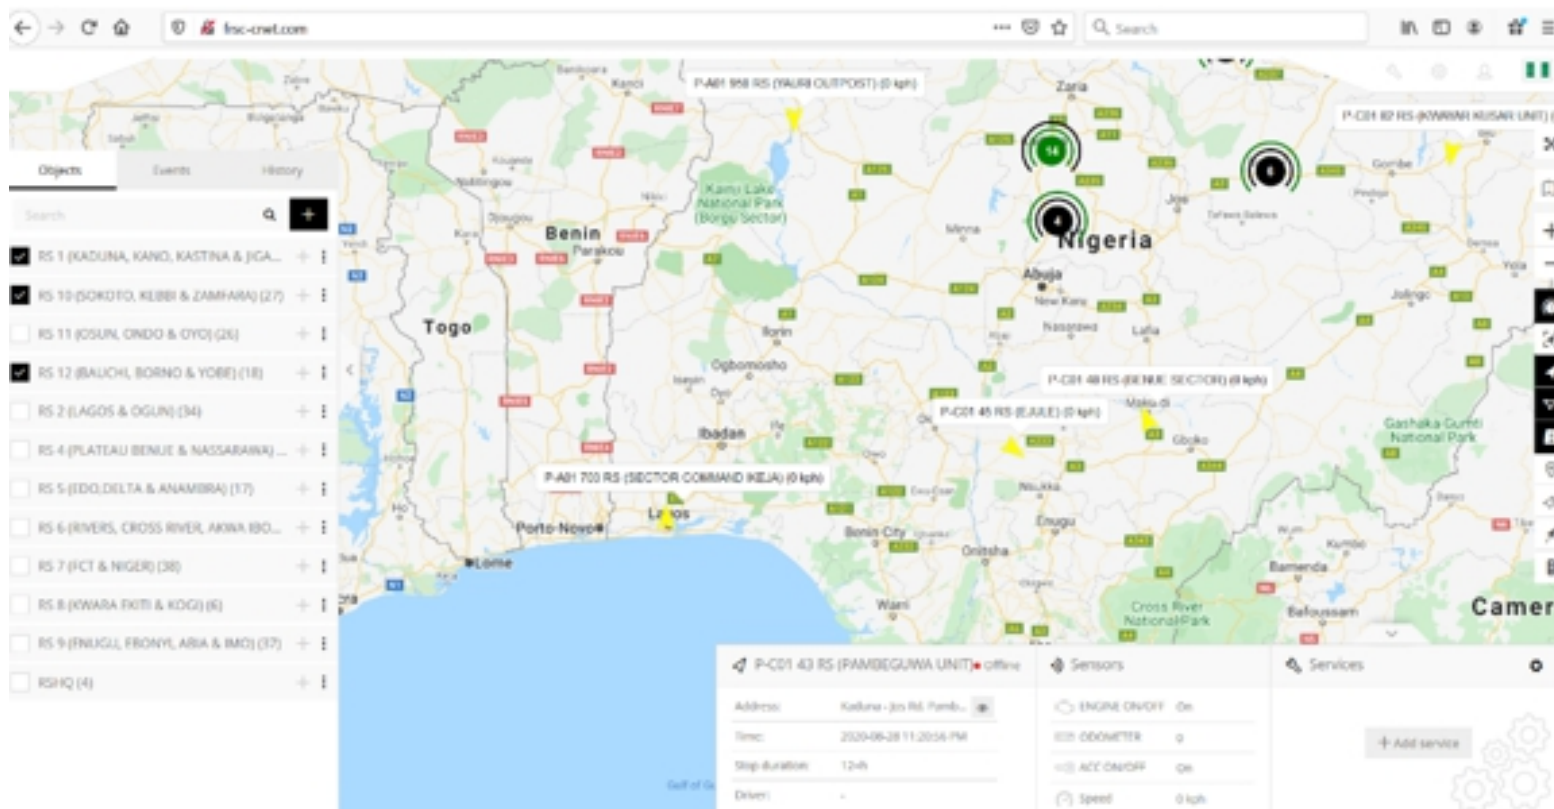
frsc-cnet.com

Search

P-A01 958 RS (YAURI OUTPOST) (0 kph)

P-C01 87 RS (KWAYAR KUSAR UNIT)

Objects Events History

Search

RS 1 (KADUNA, KANO, KASTINA & JIGA...

RS 10 (SOKOTO, KEBBI & ZAMFARA) (27)

RS 11 (OSUN, ONDO & OYO) (26)

RS 12 (BAUCHI, BORNO & YOBE) (18)

RS 2 (LAGOS & OGUN) (34)

RS 4 (PLATEAU BENUE & NASSARAWA) ...

RS 5 (EDO,DELTA & ANAMBRA) (17)

RS 6 (RIVERS, CROSS RIVER, AKWA IBO...

RS 7 (FCT & NIGER) (38)

RS 8 (KWARA EKITI & KOGI) (6)

RS 9 (ENUGU, EBONYI, ABIA & IMO) (37)

RSHQ (4)

Zaria

Kainji Lake National Park (Borgu Sector)

Benin

Parakou

Togo

Nigeria

Abuja

Minna

Jos

Gombe

Ilorin

Ogbomosho

Ibadan

Lagos

Porto-Novo

Lome

Benin City

Onitsha

Enugu

Makurdi

Gboko

Lafia

Jalingo

Gashaka Gumti National Park

Bamenda

Cross River National Park

Bafoussam

Camer

Warri

P-C01 48 RS (BENUE SECTOR) (0 kph)

P-C01 45 RS (EJULE) (0 kph)

P-A01 703 RS (SECTOR COMMAND IKEJA) (0 kph)

54

6

4

P-C01 43 RS (PAMBEGUWA UNIT) Offline

Address: Kaduna - Jos Rd, Pamb...

Time: 2020-08-28 11:20:56 PM

Stop duration: 12 h

Driver: -

Sensors

ENGINE ON/OFF On

ODOMETER 0

ACC ON/OFF On

Speed 0 kph

Services

+ Add service